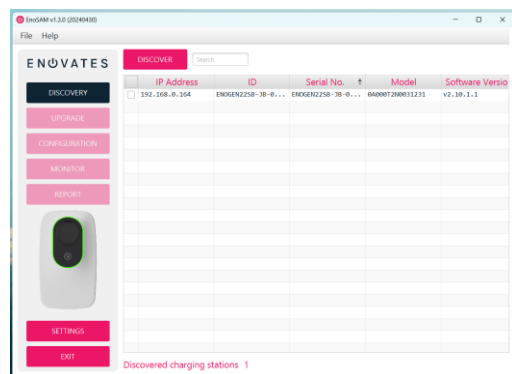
EnoSAM v1.3.0 (20240430)

File Help

ENOVATES

DISCOVERY

UPGRADE

CONFIGURATION

MONITOR

REPORT

SETTINGS

EXIT

DISCOVER Search

| | IP Address | ID | Serial No. | Model | Software Versio |
|---|---|---|---|---|---|
| | 192.168.0.164 | ENOGEN22S8-JB-0... | ENOGEN22S8-JB-0... | 0A000T2N0031231 | v2.10.1.1 |

Discovered charging stations 1